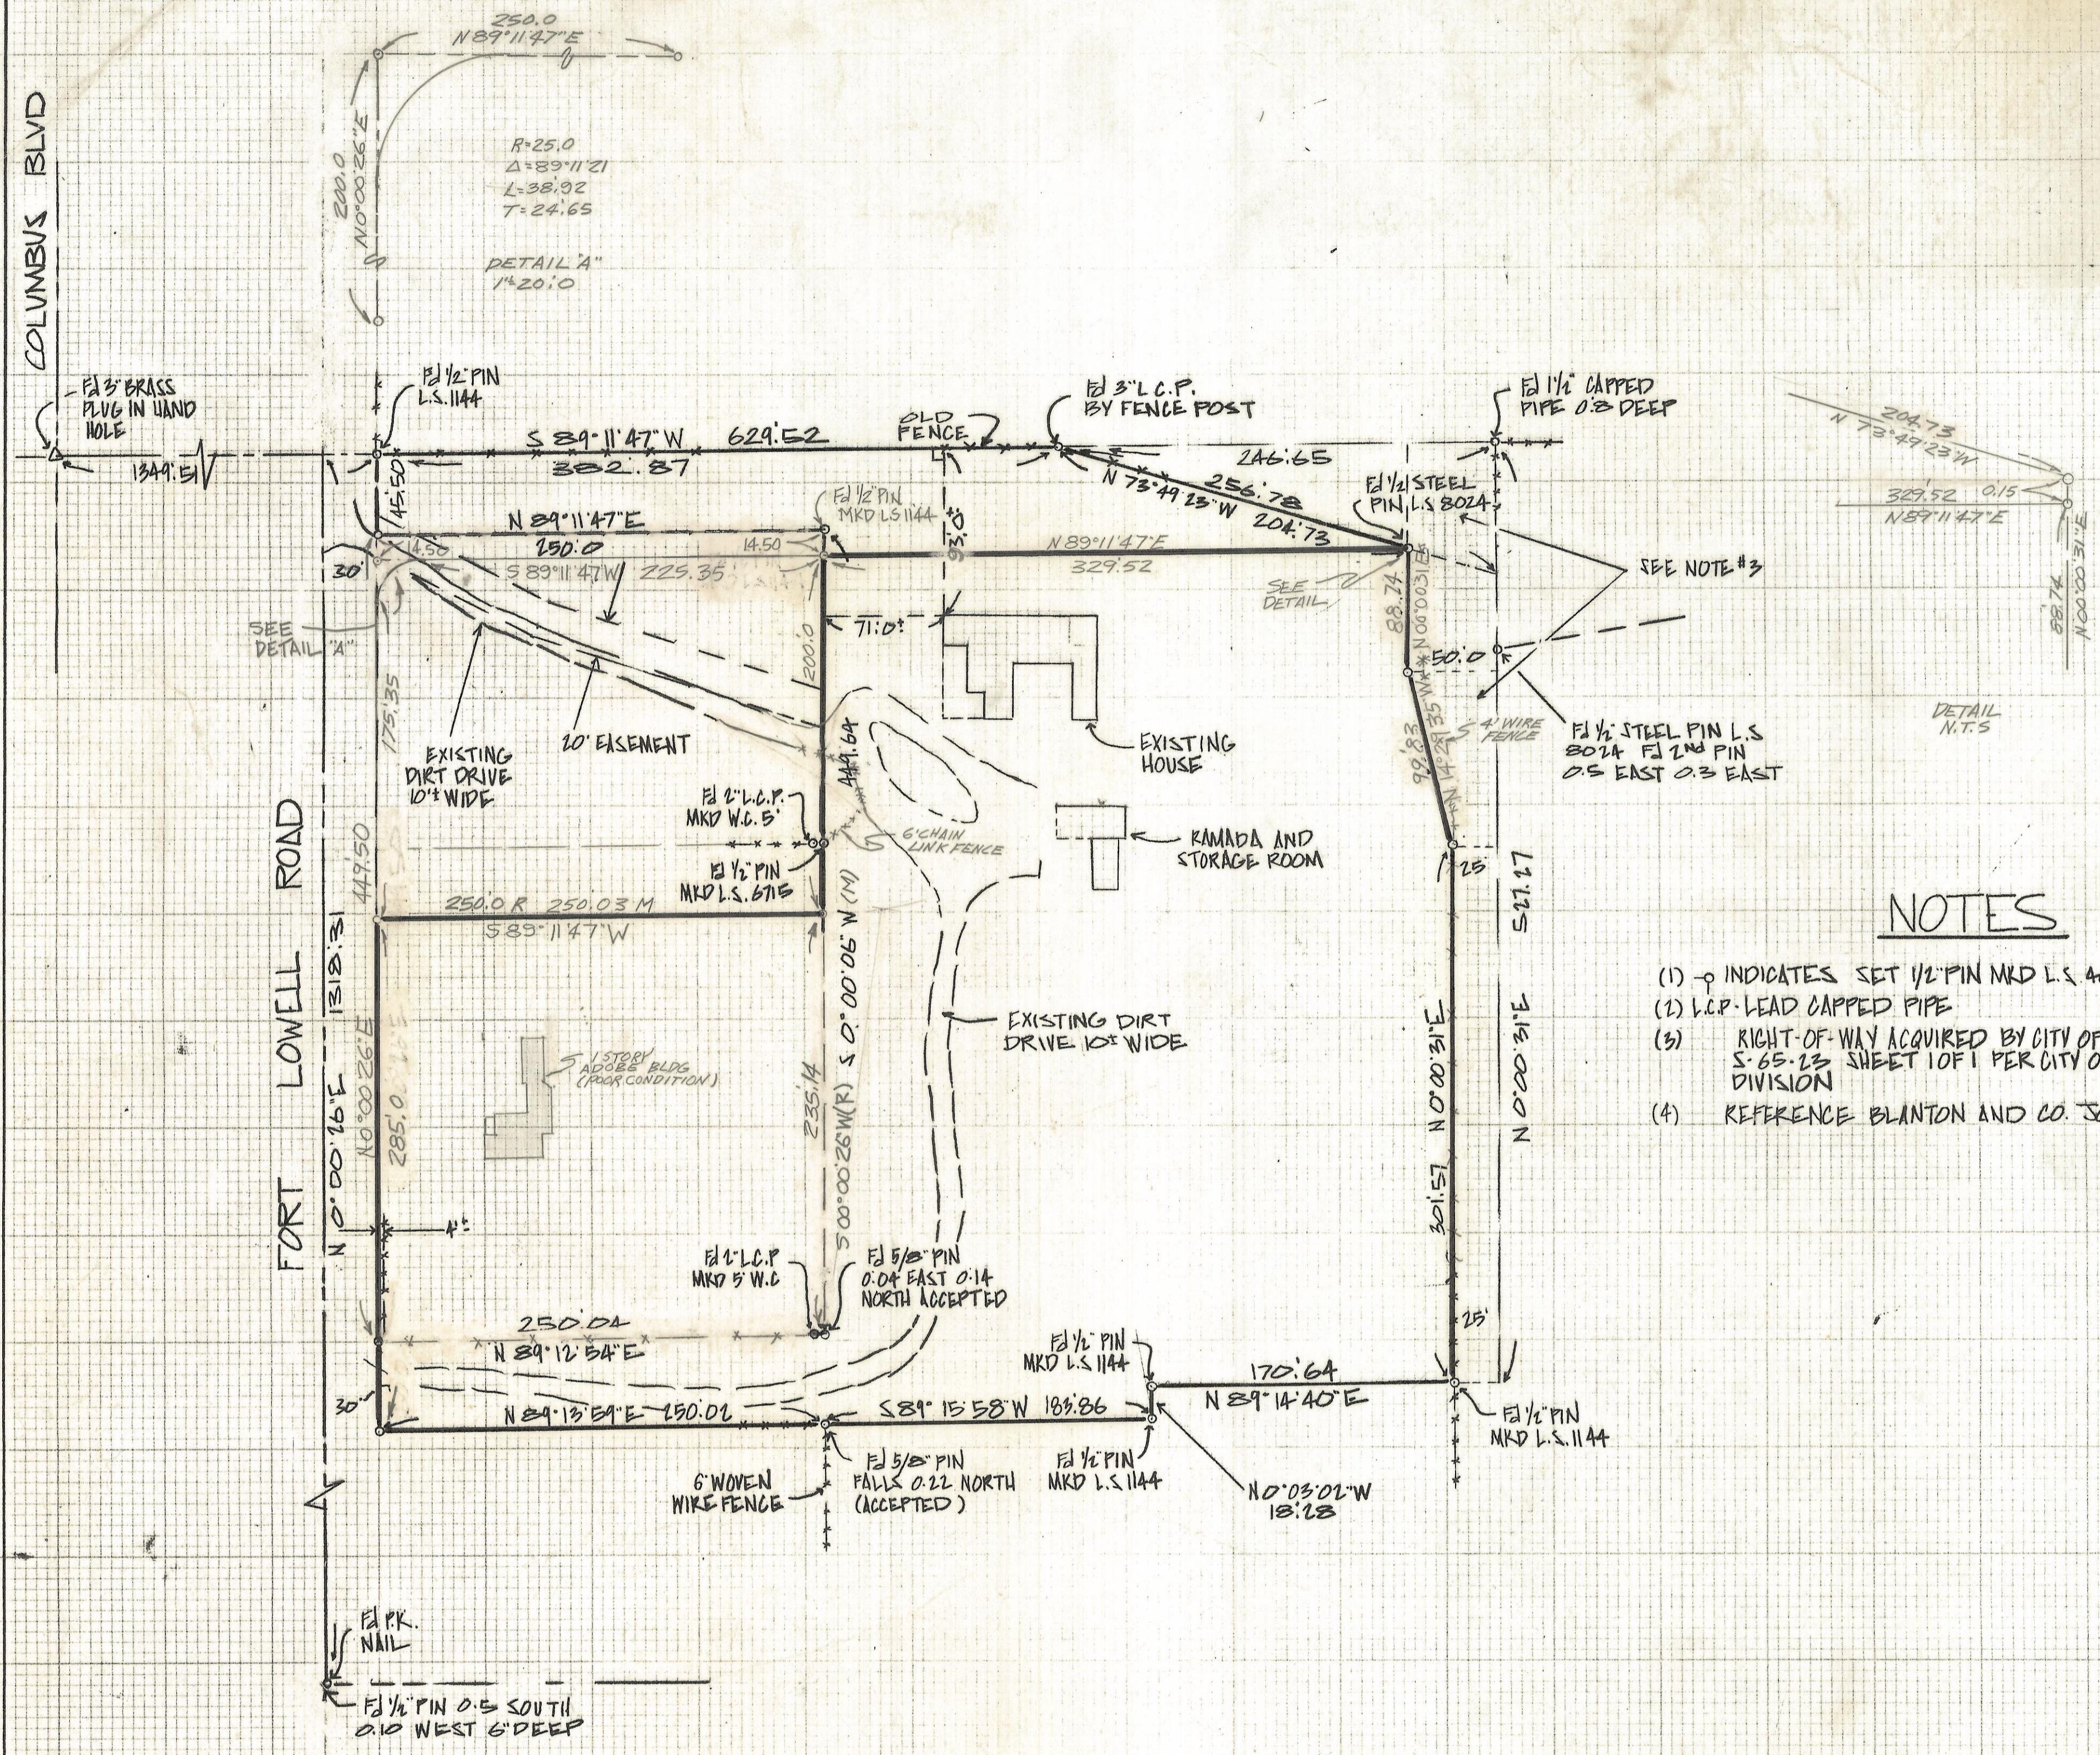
250.0
N 89°11'47"E
200.0
N 0°00'26"E
R=25.0
Δ=89°11'21
L=38.92
T=24.65
DETAIL "A"
1"=20.0

COLUMBUS BLVD

Fd 3" BRASS PLUG IN HAND HOLE
1349.51
Fd 1/2" PIN L.S. 1144
S 89°11'47" W 629.52
382.87
OLD FENCE
Fd 3" L.C.P. BY FENCE POST
Fd 1 1/2" CAPPED PIPE 0.8 DEEP
246.65
N 73°49'23" W 256.78
204.73
Fd 1/2 STEEL PIN L.S 8024
204.73
N 73°49'23" W
329.52 0.15
N 89°11'47" E
88.74
N 0°00'31" E
DETAIL N.T.S

45.50
N 89°11'47" E
250.0
14.50
14.50
Fd 1/2" PIN MKD L.S 1144
S 89°11'47" W 225.35
30'
N 89°11'47" E
329.52
SEE DETAIL
88.74 N 0°00'31" E
SEE NOTE #3
SEE DETAIL "A"
71.0'
200.0
50.0
175.35
EXISTING DIRT DRIVE 10'± WIDE
20' EASEMENT
EXISTING HOUSE
Fd 1/2" STEEL PIN L.S 8024 Fd 2nd PIN 0.5 EAST 0.3 EAST
4' WIRE FENCE
98.83 N 14°21'35" W
449.64
Fd 2" L.C.P. MKD W.C. 5'
6' CHAIN LINK FENCE
RAMADA AND STORAGE ROOM
Fd 1/2" PIN MKD L.S. 6715
25'
527.27
447.50
FORT LOWELL ROAD
1318.31
250.0 R 250.03 M
S 89°11'47" W
S 0°00'05" W (M)
NOTES
(1) INDICATES SET 1/2" PIN MKD L.S. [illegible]
(2) L.C.P. - LEAD CAPPED PIPE
(3) RIGHT-OF-WAY ACQUIRED BY CITY OF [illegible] S-65-23 SHEET 1 OF 1 PER CITY O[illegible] DIVISION
(4) REFERENCE BLANTON AND CO. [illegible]
EXISTING DIRT DRIVE 10'± WIDE
N 0°00'31" E
N 0°00'31" E
1 STORY ADOBE BLDG (POOR CONDITION)
N 0°00'26" E
N 0°00'26" E
285.0
235.14
S 00°00'26" W (R)
301.57
Fd 2" L.C.P. MKD 5' W.C
Fd 5/8" PIN 0.04 EAST 0.14 NORTH ACCEPTED
250.04
N 89°12'54" E
25'
Fd 1/2" PIN MKD L.S 1144
170.64
N 89°14'40" E
30'
N 89°13'54" E 250.02
S 89°15'58" W 183.86
Fd 1/2" PIN MKD L.S. 1144
6' WOVEN WIRE FENCE
Fd 5/8" PIN FALLS 0.22 NORTH (ACCEPTED)
Fd 1/2" PIN MKD L.S 1144
N 0°03'02" W 18.28
Fd P.K. NAIL
Fd 1/2" PIN 0.5 SOUTH 0.10 WEST 6" DEEP